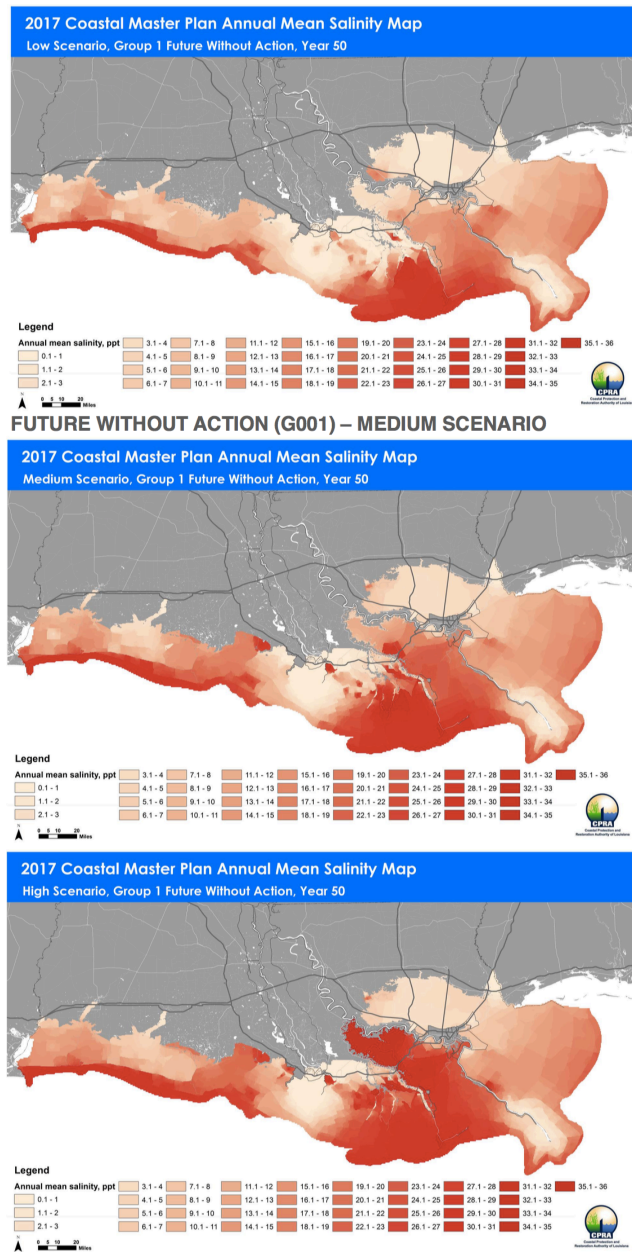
2017 Coastal Master Plan Annual Mean Salinity Map
Low Scenario, Group 1 Future Without Action, Year 50

N
0 5 10 20 Miles

Legend
Annual mean salinity, ppt
0.1 - 1
1.1 - 2
2.1 - 3
3.1 - 4
4.1 - 5
5.1 - 6
6.1 - 7
7.1 - 8
8.1 - 9
9.1 - 10
10.1 - 11
11.1 - 12
12.1 - 13
13.1 - 14
14.1 - 15
15.1 - 16
16.1 - 17
17.1 - 18
18.1 - 19
19.1 - 20
20.1 - 21
21.1 - 22
22.1 - 23
23.1 - 24
24.1 - 25
25.1 - 26
26.1 - 27
27.1 - 28
28.1 - 29
29.1 - 30
30.1 - 31
31.1 - 32
32.1 - 33
33.1 - 34
34.1 - 35
35.1 - 36

CPRA
Coastal Protection and Restoration Authority of Louisiana

FUTURE WITHOUT ACTION (G001) – MEDIUM SCENARIO

2017 Coastal Master Plan Annual Mean Salinity Map
Medium Scenario, Group 1 Future Without Action, Year 50

N
0 5 10 20 Miles

Legend
Annual mean salinity, ppt
0.1 - 1
1.1 - 2
2.1 - 3
3.1 - 4
4.1 - 5
5.1 - 6
6.1 - 7
7.1 - 8
8.1 - 9
9.1 - 10
10.1 - 11
11.1 - 12
12.1 - 13
13.1 - 14
14.1 - 15
15.1 - 16
16.1 - 17
17.1 - 18
18.1 - 19
19.1 - 20
20.1 - 21
21.1 - 22
22.1 - 23
23.1 - 24
24.1 - 25
25.1 - 26
26.1 - 27
27.1 - 28
28.1 - 29
29.1 - 30
30.1 - 31
31.1 - 32
32.1 - 33
33.1 - 34
34.1 - 35
35.1 - 36

CPRA
Coastal Protection and Restoration Authority of Louisiana

2017 Coastal Master Plan Annual Mean Salinity Map
High Scenario, Group 1 Future Without Action, Year 50

N
0 5 10 20 Miles

Legend
Annual mean salinity, ppt
0.1 - 1
1.1 - 2
2.1 - 3
3.1 - 4
4.1 - 5
5.1 - 6
6.1 - 7
7.1 - 8
8.1 - 9
9.1 - 10
10.1 - 11
11.1 - 12
12.1 - 13
13.1 - 14
14.1 - 15
15.1 - 16
16.1 - 17
17.1 - 18
18.1 - 19
19.1 - 20
20.1 - 21
21.1 - 22
22.1 - 23
23.1 - 24
24.1 - 25
25.1 - 26
26.1 - 27
27.1 - 28
28.1 - 29
29.1 - 30
30.1 - 31
31.1 - 32
32.1 - 33
33.1 - 34
34.1 - 35
35.1 - 36

CPRA
Coastal Protection and Restoration Authority of Louisiana